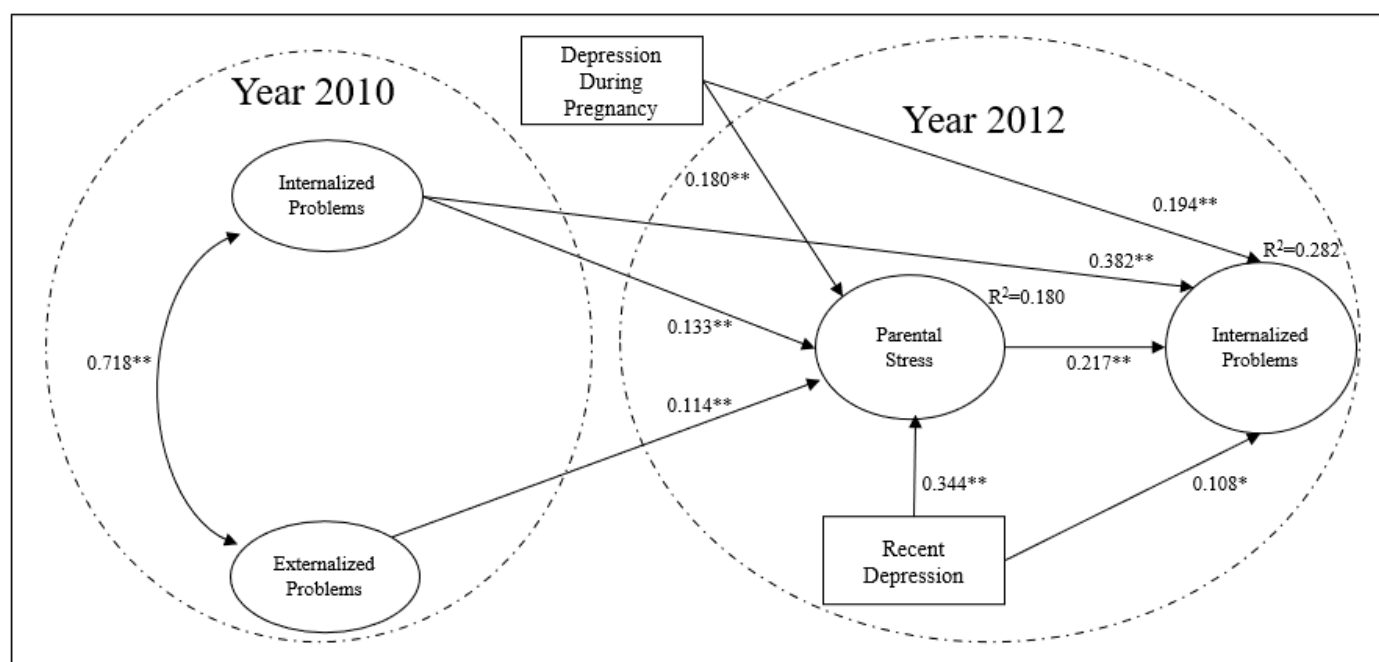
Depression During Pregnancy

Year 2010

Year 2012

Internalized Problems

0.180**

0.194**

$R^2$=0.282

0.382**

$R^2$=0.180

0.133**

Parental Stress

0.217**

Internalized Problems

0.718**

0.114**

0.344**

0.108*

Recent Depression

Externalized Problems